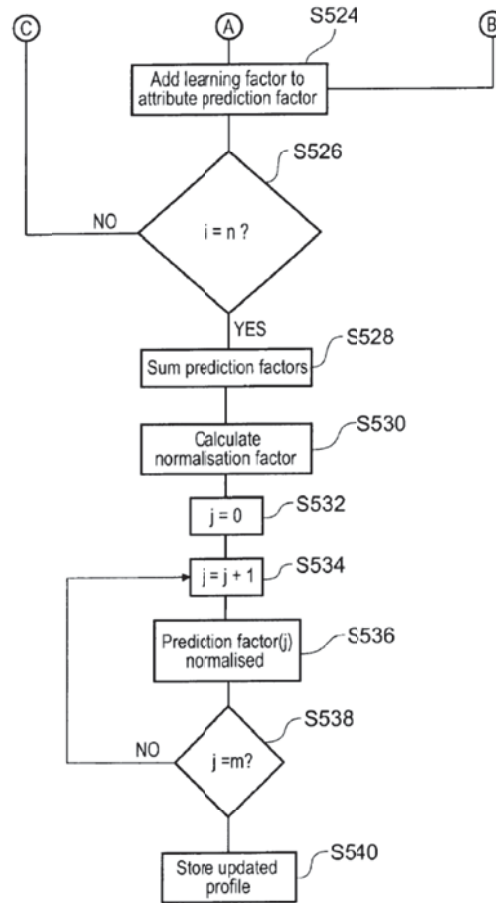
C

A

S524

B

Add learning factor to attribute prediction factor

S526

NO

i = n ?

YES

S528

Sum prediction factors

S530

Calculate normalisation factor

j = 0

S532

j = j + 1

S534

Prediction factor(j) normalised

S536

S538

NO

j =m?

Store updated profile

S540